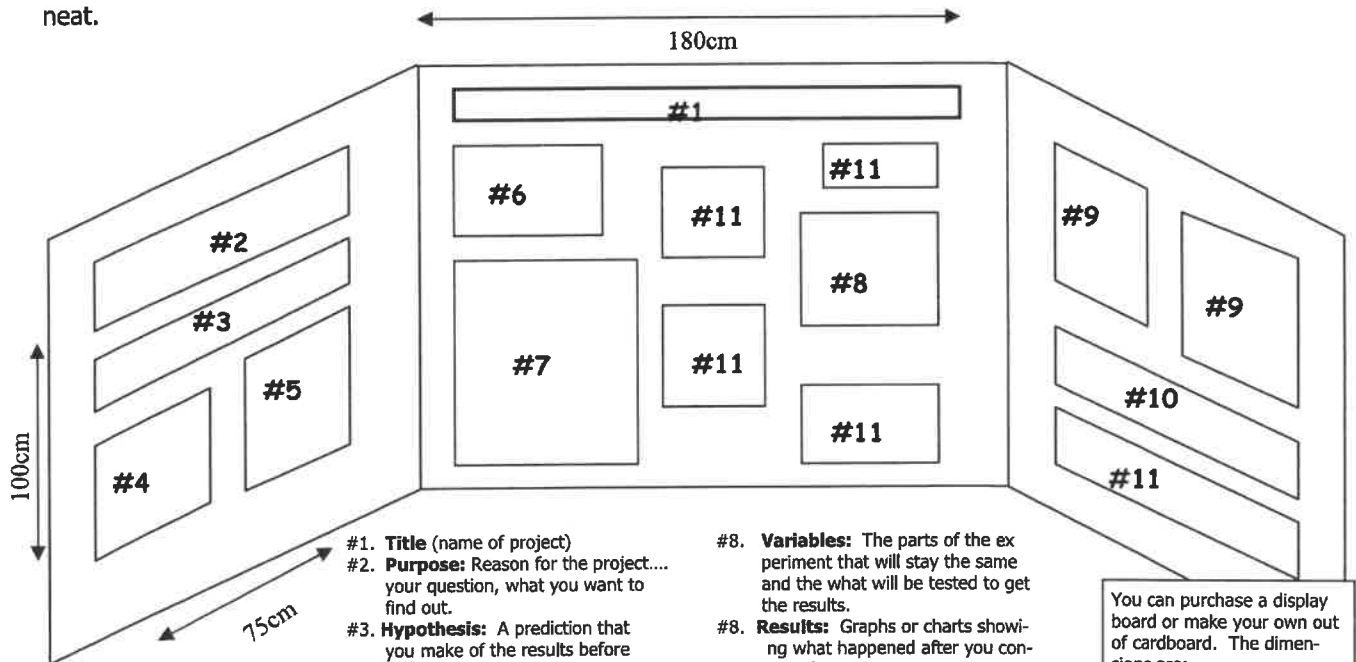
neat.

180cm

#1

#2

#3

#4

#5

#6

#11

#11

#11

#8

#7

#11

#11

#9

#9

#10

#11

100cm

75cm

#1. **Title** (name of project)
#2. **Purpose:** Reason for the project.... your question, what you want to find out.
#3. **Hypothesis:** A prediction that you make of the results before

#8. **Variables:** The parts of the experiment that will stay the same and the what will be tested to get the results.
#8. **Results:** Graphs or charts showing what happened after you con-

You can purchase a display board or make your own out of cardboard. The dimen- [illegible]